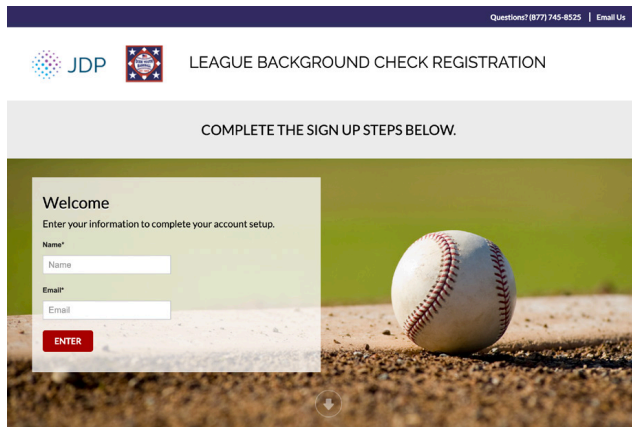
Questions? (877) 745-8525 | Email Us

JDP

LEAGUE BACKGROUND CHECK REGISTRATION

COMPLETE THE SIGN UP STEPS BELOW.

Welcome

Enter your information to complete your account setup.

Name*

Name

Email*

Email

ENTER